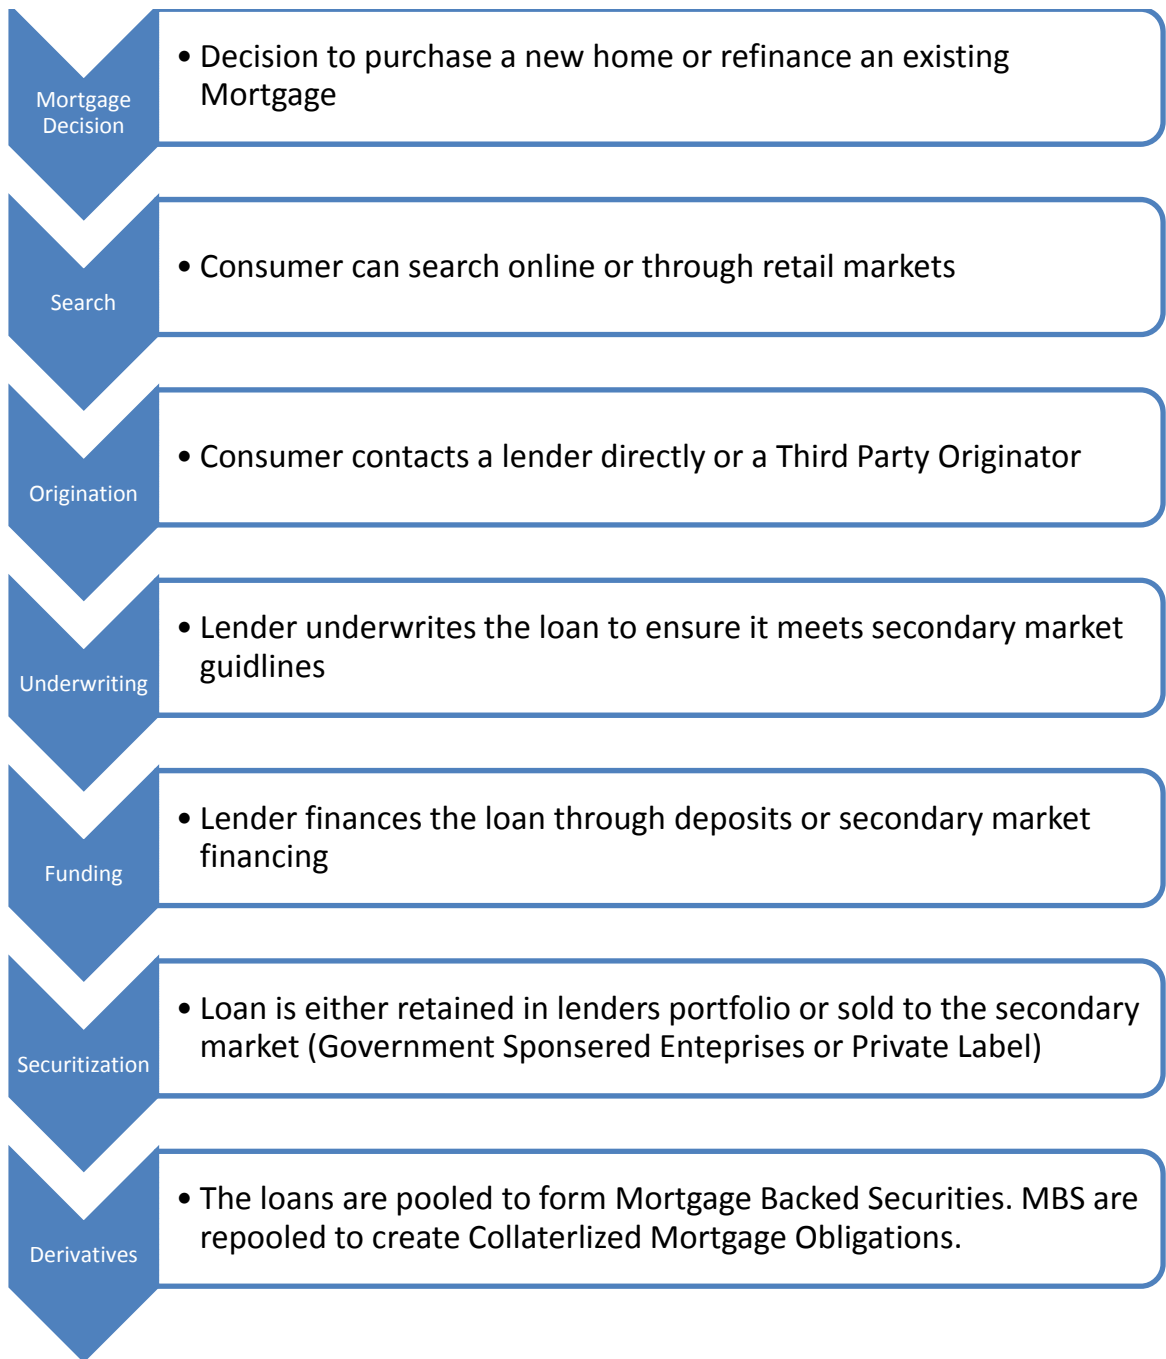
Mortgage Decision

• Decision to purchase a new home or refinance an existing Mortgage

Search

• Consumer can search online or through retail markets

Origination

• Consumer contacts a lender directly or a Third Party Originator

Underwriting

• Lender underwrites the loan to ensure it meets secondary market guidlines

Funding

• Lender finances the loan through deposits or secondary market financing

Securitization

• Loan is either retained in lenders portfolio or sold to the secondary market (Government Sponsered Enteprises or Private Label)

Derivatives

• The loans are pooled to form Mortgage Backed Securities. MBS are repooled to create Collaterlized Mortgage Obligations.